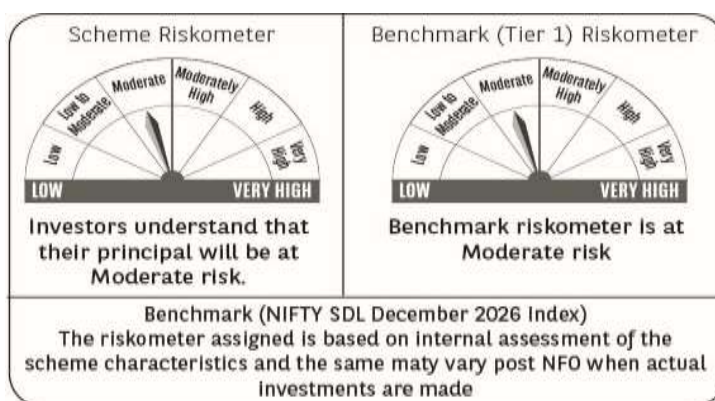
Scheme Riskometer

Low
Low to Moderate
Moderate
Moderately High
High
Very High

LOW VERY HIGH

Investors understand that their principal will be at Moderate risk.

Benchmark (Tier 1) Riskometer

Low
Low to Moderate
Moderate
Moderately High
High
Very High

LOW VERY HIGH

Benchmark riskometer is at Moderate risk

Benchmark (NIFTY SDL December 2026 Index)
The riskometer assigned is based on internal assessment of the scheme characteristics and the same maty vary post NFO when actual investments are made